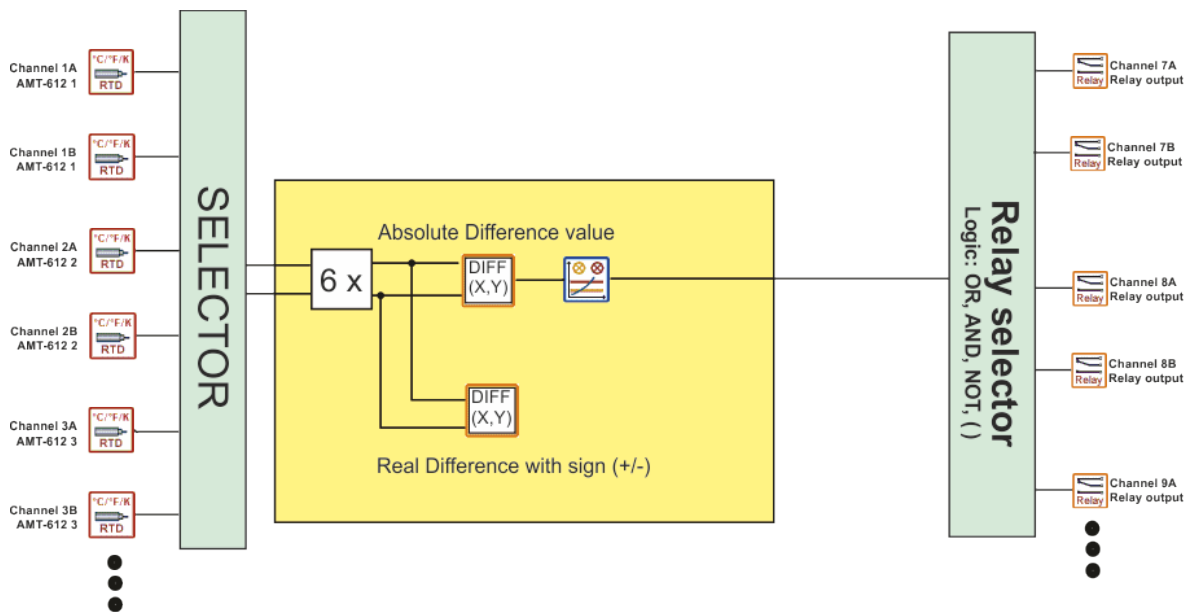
Channel 1A
AMT-612 1
°C/°F/K
RTD

Channel 1B
AMT-612 1
°C/°F/K
RTD

Channel 2A
AMT-612 2
°C/°F/K
RTD

Channel 2B
AMT-612 2
°C/°F/K
RTD

Channel 3A
AMT-612 3
°C/°F/K
RTD

Channel 3B
AMT-612 3
°C/°F/K
RTD

SELECTOR

Absolute Difference value

6 x

DIFF
(X,Y)

DIFF
(X,Y)

Real Difference with sign (+/-)

Relay selector
Logic: OR, AND, NOT, ( )

Relay
Channel 7A
Relay output

Relay
Channel 7B
Relay output

Relay
Channel 8A
Relay output

Relay
Channel 8B
Relay output

Relay
Channel 9A
Relay output